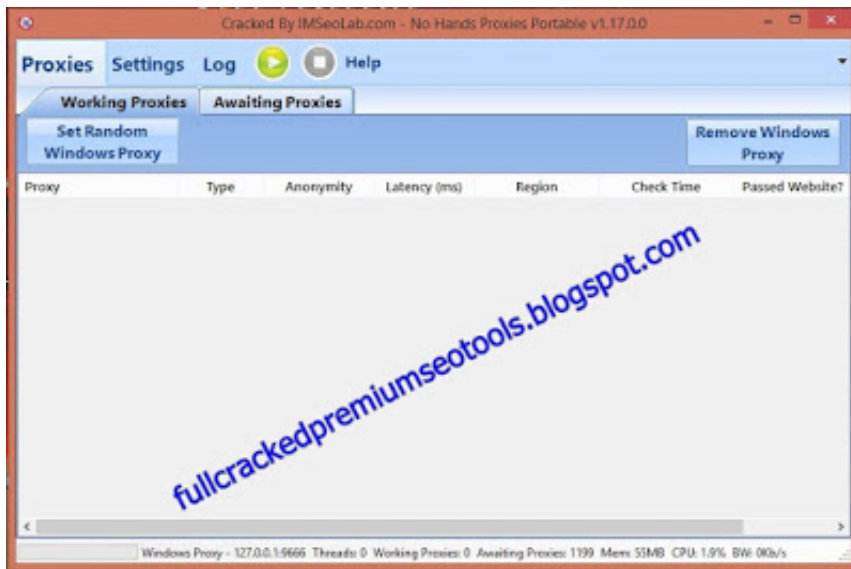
Cracked By IMSeoLab.com - No Hands Proxies Portable v1.17.0.0

Proxies Settings Log Help

Working Proxies Awaiting Proxies

Set Random Windows Proxy

Remove Windows Proxy

| Proxy | Type | Anonymity | Latency (ms) | Region | Check Time | Passed Website? |
|---|---|---|---|---|---|---|

fullcrackedpremiumseotools.blogspot.com

Windows Proxy - 127.0.0.1:9666 Threads: 0 Working Proxies: 0 Awaiting Proxies: 1199 Mem: 55MB CPU: 1.9% BW: 0Kb/s